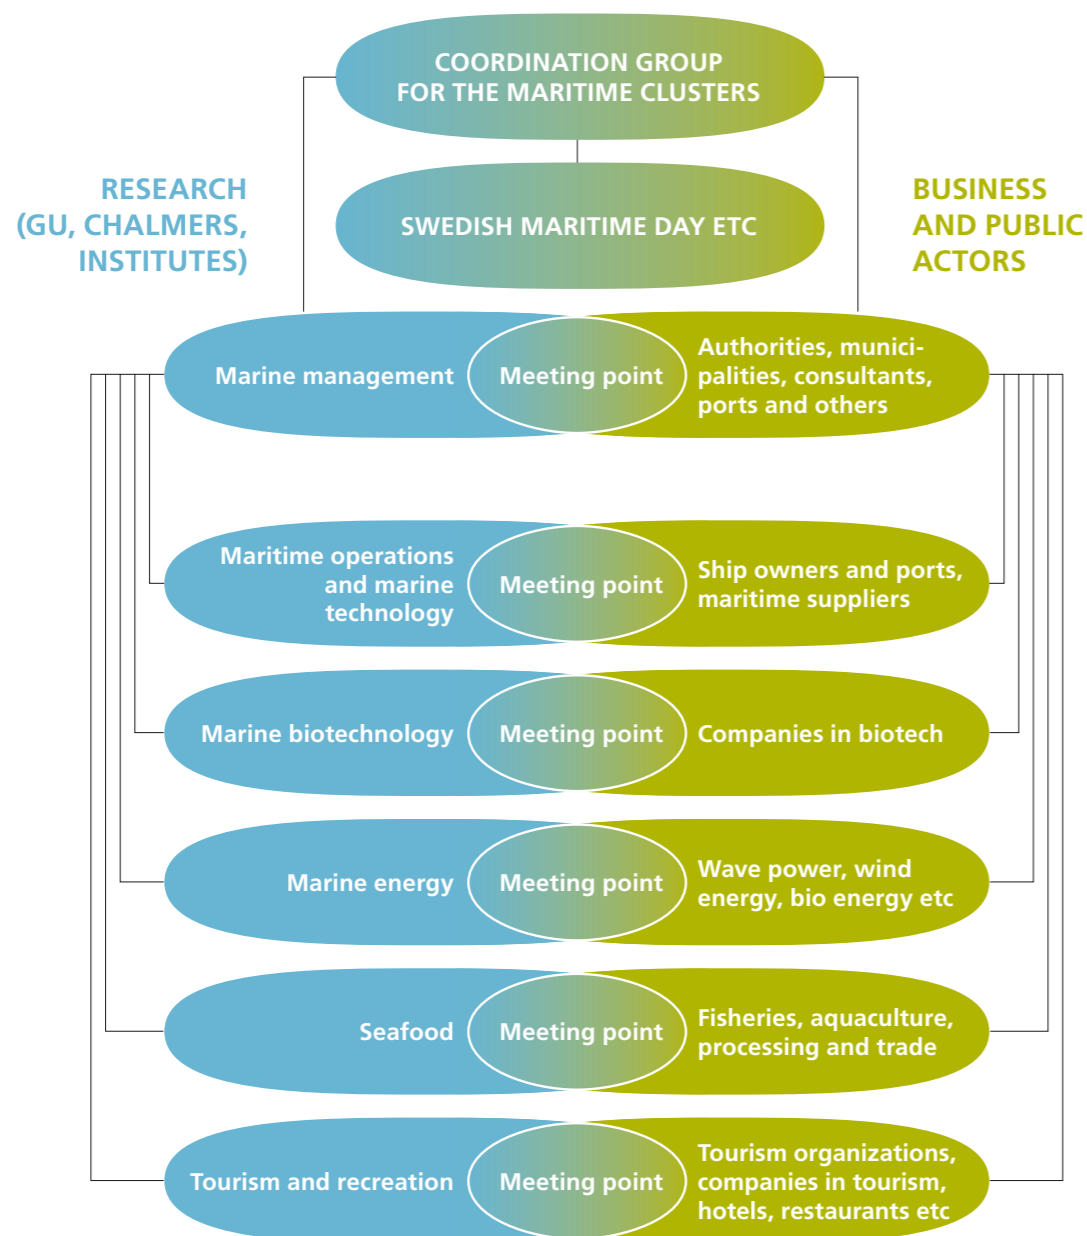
COORDINATION GROUP FOR THE MARITIME CLUSTERS

RESEARCH (GU, CHALMERS, INSTITUTES)

SWEDISH MARITIME DAY ETC

BUSINESS AND PUBLIC ACTORS

Marine management

Meeting point

Authorities, municipalities, consultants, ports and others

Maritime operations and marine technology

Meeting point

Ship owners and ports, maritime suppliers

Marine biotechnology

Meeting point

Companies in biotech

Marine energy

Meeting point

Wave power, wind energy, bio energy etc

Seafood

Meeting point

Fisheries, aquaculture, processing and trade

Tourism and recreation

Meeting point

Tourism organizations, companies in tourism, hotels, restaurants etc